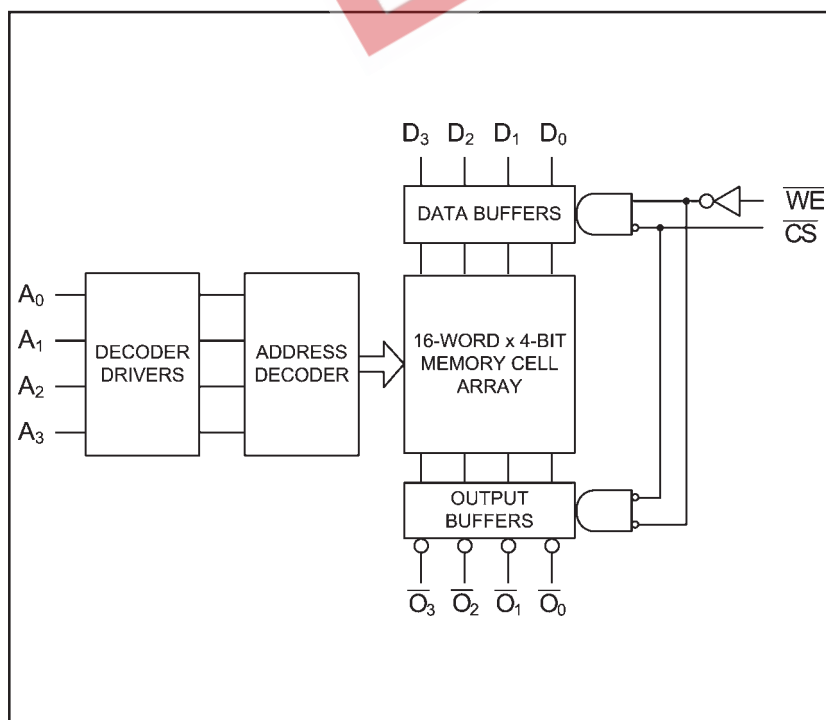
$D_3$ $D_2$ $D_1$ $D_0$

DATA BUFFERS

$\overline{WE}$
$\overline{CS}$

$A_0$
$A_1$
$A_2$
$A_3$

DECODER DRIVERS

ADDRESS DECODER

16-WORD x 4-BIT MEMORY CELL ARRAY

OUTPUT BUFFERS

$\overline{O_3}$ $\overline{O_2}$ $\overline{O_1}$ $\overline{O_0}$